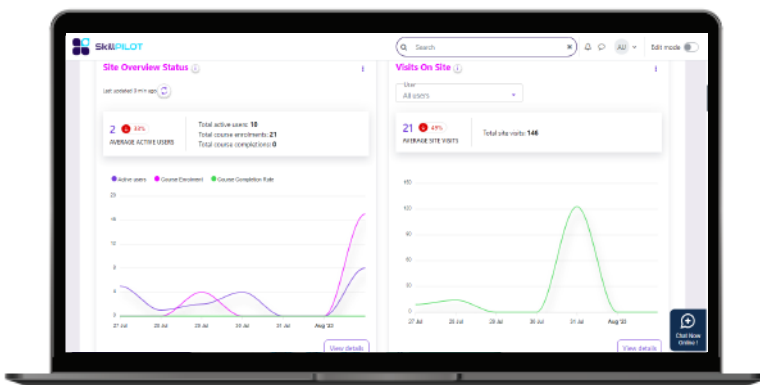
SkillPILOT

Search

AU

Edit mode

Site Overview Status

Last updated 3 min ago

2 3.0%
AVERAGE ACTIVE USERS

Total active users: 10
Total course enrolments: 21
Total course completions: 0

Active users
Course Enrolment
Course Completion Rate

20
16
12
8
4
0

27 Jul
28 Jul
29 Jul
30 Jul
31 Jul
Aug '22

View details

Visits On Site

User
All users

21 4.9%
AVERAGE SITE VISITS

Total site visits: 146

140
120
100
80
60
40
20
0

27 Jul
28 Jul
29 Jul
30 Jul
31 Jul
Aug '22

View details

Chat Now Online !